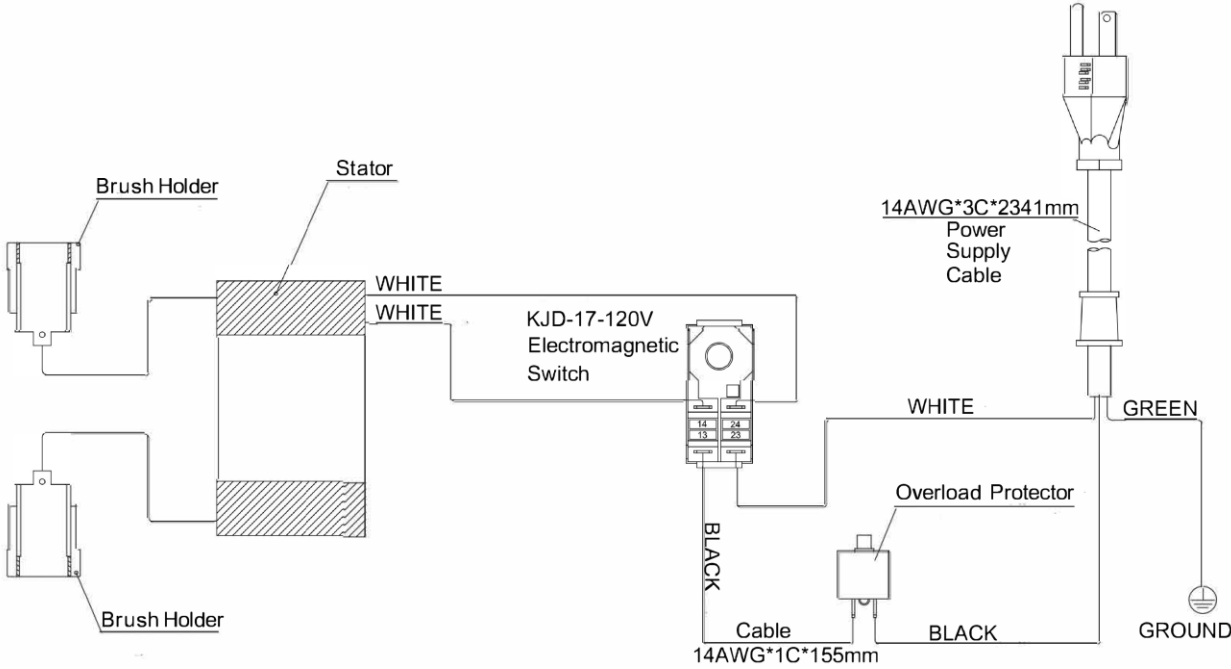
Brush Holder

Stator

14AWG*3C*2341mm
Power
Supply
Cable

WHITE

WHITE

KJD-17-120V
Electromagnetic
Switch

14
13
24
23

WHITE

GREEN

Overload Protector

BLACK

Brush Holder

Cable
14AWG*1C*155mm

BLACK

GROUND